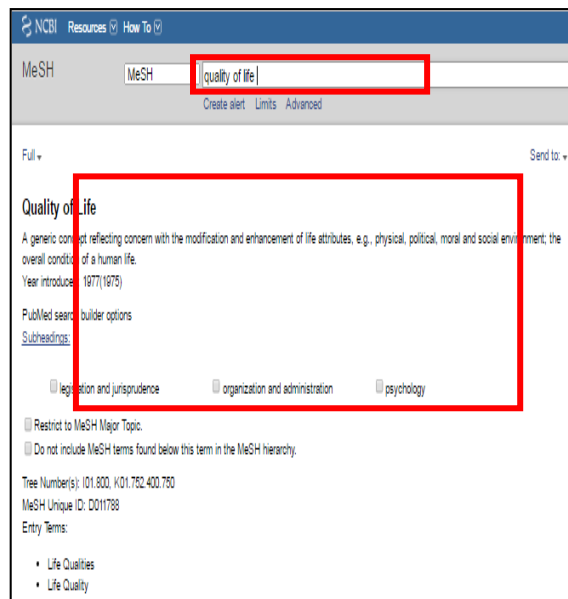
NCBI Resources How To

MeSH MeSH quality of life

Create alert Limits Advanced

Full

Send to:

Quality of Life

A generic concept reflecting concern with the modification and enhancement of life attributes, e.g., physical, political, moral and social environment; the overall condition of a human life.

Year introduced: 1977(1975)

PubMed search builder options

Subheadings:

legislation and jurisprudence organization and administration psychology

Restrict to MeSH Major Topic.

Do not include MeSH terms found below this term in the MeSH hierarchy.

Tree Number(s): I01.800, K01.752.400.750

MeSH Unique ID: D011788

Entry Terms:

- Life Qualities
- Life Quality